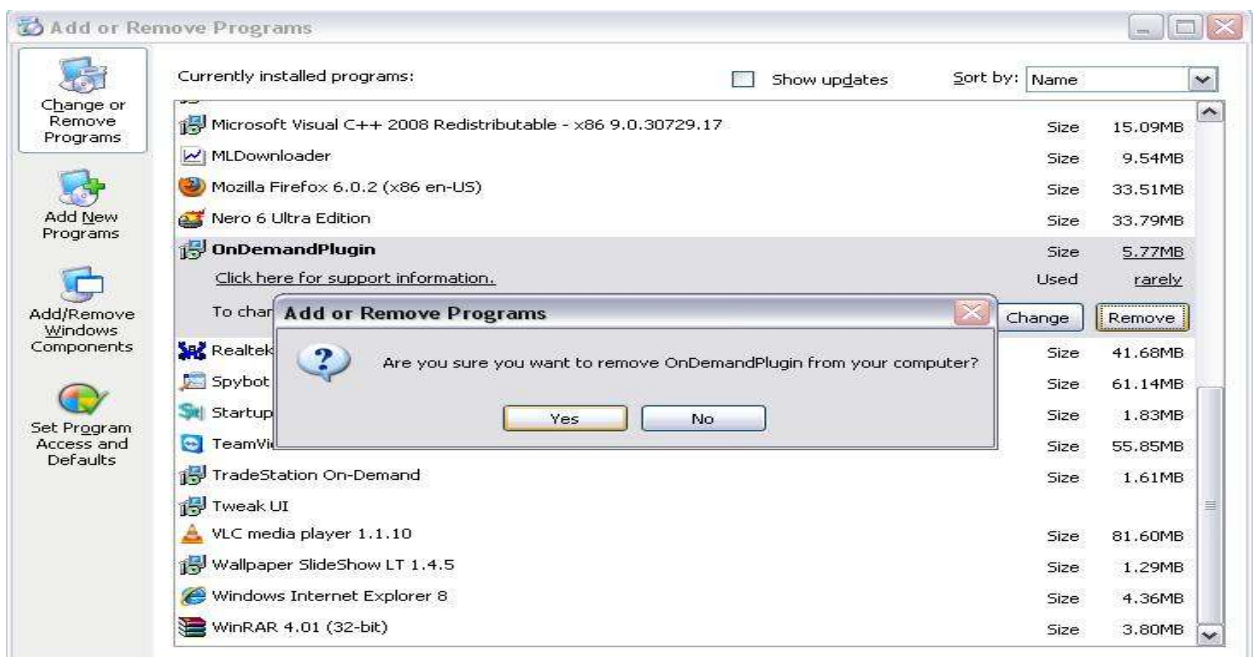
Add or Remove Programs

Change or Remove Programs

Add New Programs

Add/Remove Windows Components

Set Program Access and Defaults

Currently installed programs:

Show updates

Sort by: Name

| | | |
|---|---|---|
| Microsoft Visual C++ 2008 Redistributable - x86 9.0.30729.17 | Size | 15.09MB |
| MLDownloader | Size | 9.54MB |
| Mozilla Firefox 6.0.2 (x86 en-US) | Size | 33.51MB |
| Nero 6 Ultra Edition | Size | 33.79MB |
| OnDemandPlugin | Size | 5.77MB |
| Click here for support information. | Used | rarely |
| To char | Change | Remove |
| Realtek | Size | 41.68MB |
| Spybot | Size | 61.14MB |
| Startup | Size | 1.83MB |
| TeamVi | Size | 55.85MB |
| TradeStation On-Demand | Size | 1.61MB |
| Tweak UI | | |
| VLC media player 1.1.10 | Size | 81.60MB |
| Wallpaper SlideShow LT 1.4.5 | Size | 1.29MB |
| Windows Internet Explorer 8 | Size | 4.36MB |
| WinRAR 4.01 (32-bit) | Size | 3.80MB |

Add or Remove Programs

Are you sure you want to remove OnDemandPlugin from your computer?

Yes

No